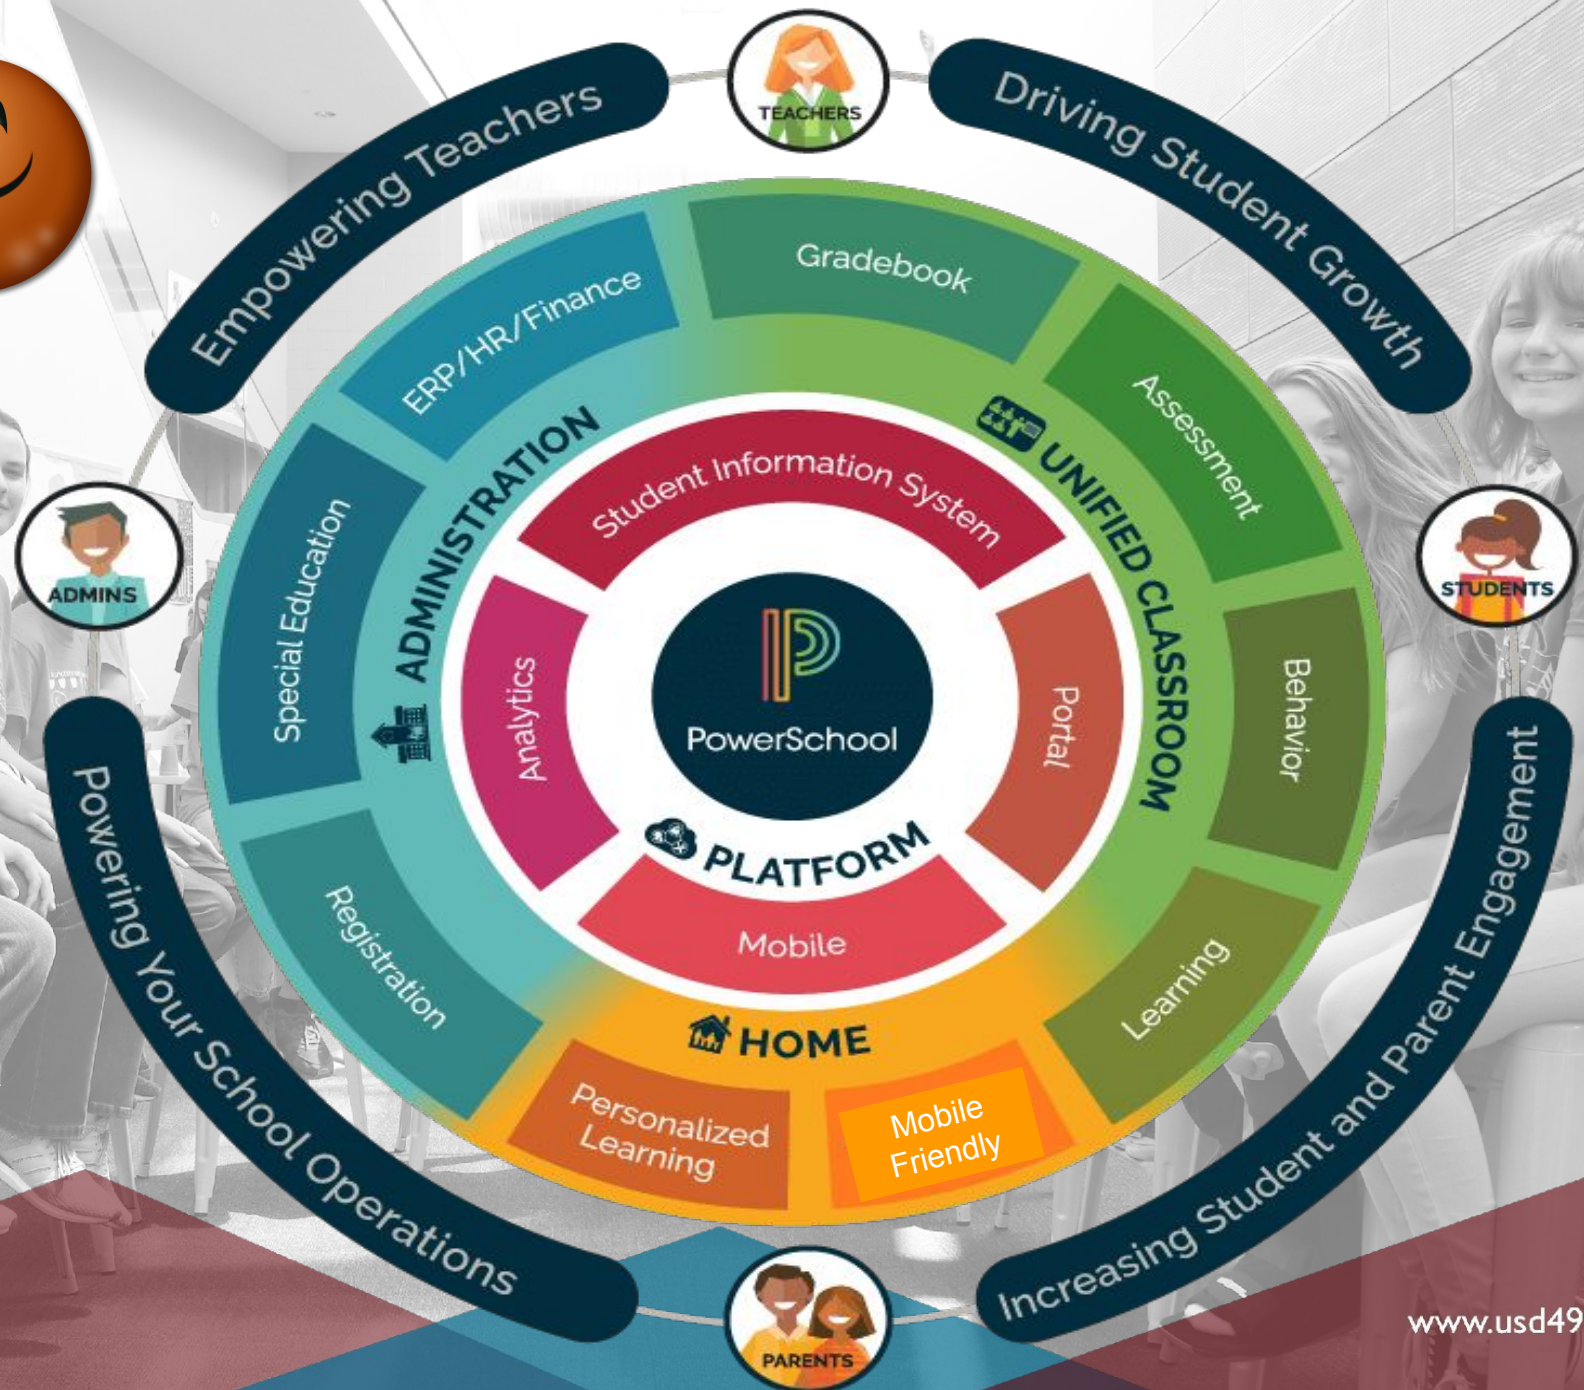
TEACHERS

Empowering Teachers

Driving Student Growth

ADMINS

STUDENTS

Powering Your School Operations

Increasing Student and Parent Engagement

PARENTS

Gradebook

ERP/HR/Finance

Assessment

Special Education

ADMINISTRATION

UNIFIED CLASSROOM

Student Information System

Analytics

Portal

PowerSchool

Behavior

PLATFORM

Mobile

Registration

Learning

HOME

Personalized Learning

Mobile Friendly

www.usd49